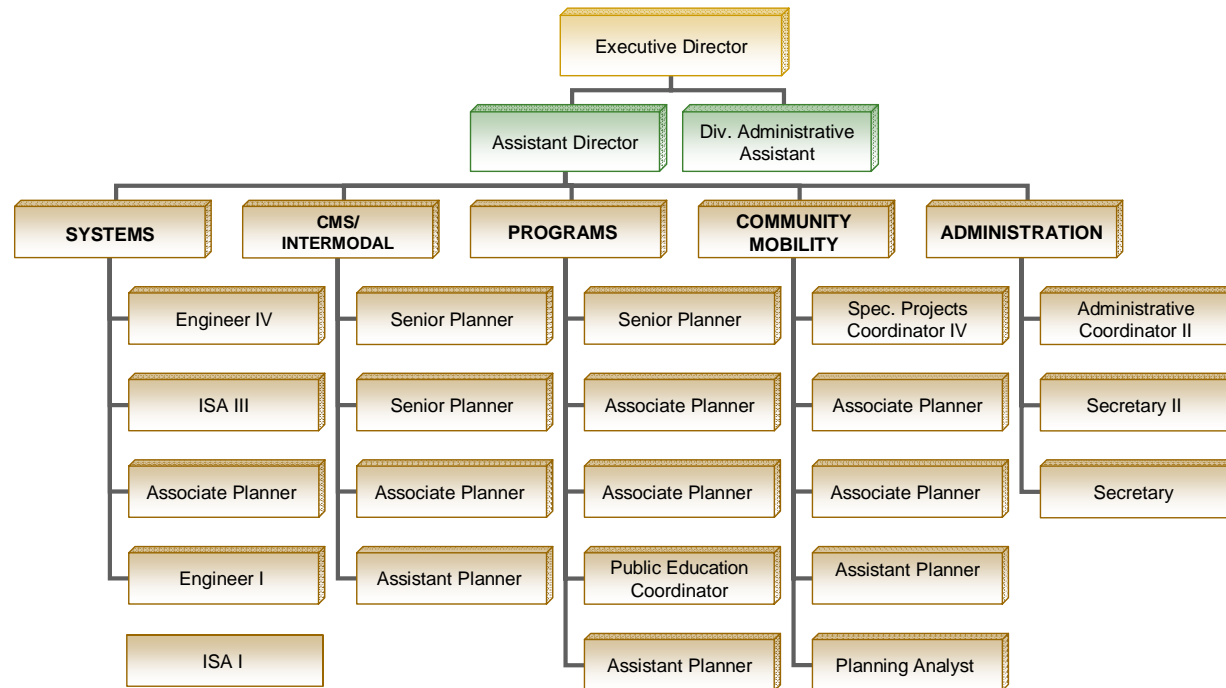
Executive Director

Assistant Director

Div. Administrative Assistant

SYSTEMS

Engineer IV

ISA III

Associate Planner

Engineer I

ISA I

CMS/ INTERMODAL

Senior Planner

Senior Planner

Associate Planner

Assistant Planner

PROGRAMS

Senior Planner

Associate Planner

Associate Planner

Public Education Coordinator

Assistant Planner

COMMUNITY MOBILITY

Spec. Projects Coordinator IV

Associate Planner

Associate Planner

Assistant Planner

Planning Analyst

ADMINISTRATION

Administrative Coordinator II

Secretary II

Secretary